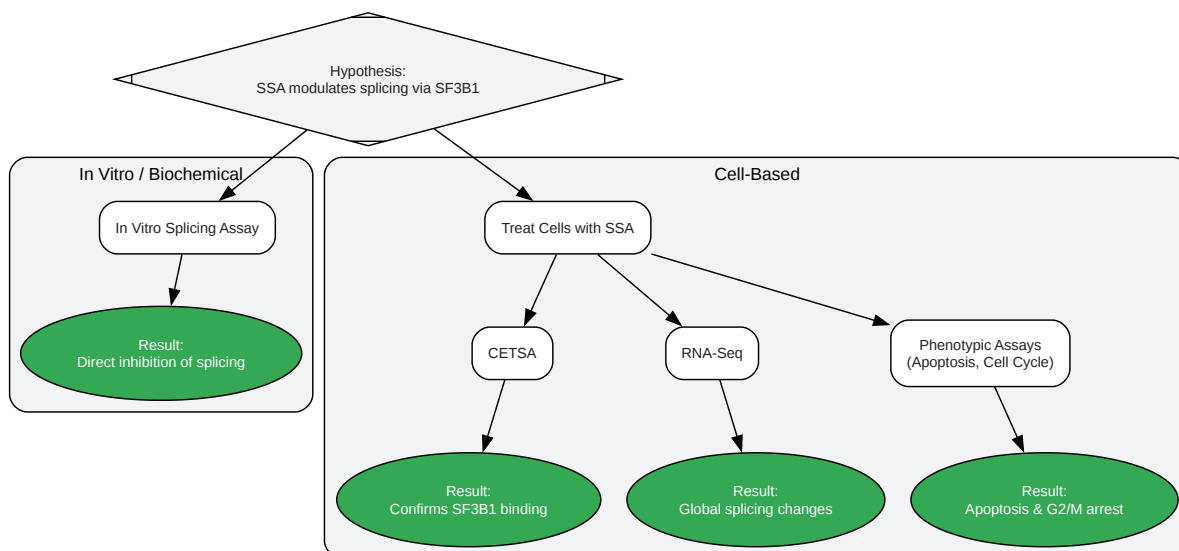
Hypothesis:
SSA modulates splicing via SF3B1

In Vitro / Biochemical

In Vitro Splicing Assay

Result:
Direct inhibition of splicing

Cell-Based

Treat Cells with SSA

CETSA

RNA-Seq

Phenotypic Assays
(Apoptosis, Cell Cycle)

Result:
Confirms SF3B1 binding

Result:
Global splicing changes

Result:
Apoptosis & G2/M arrest